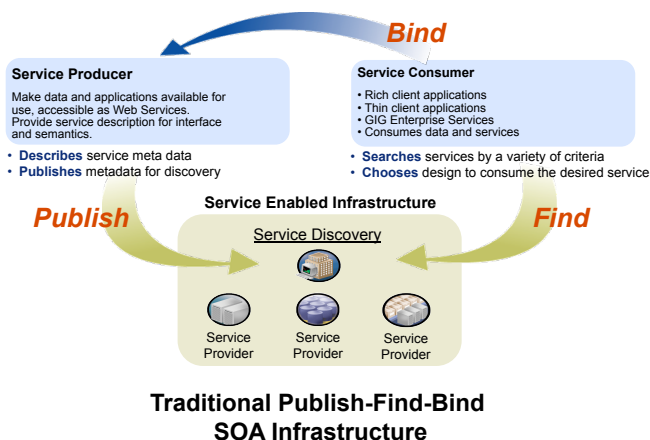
Bind

Service Producer

Make data and applications available for use, accessible as Web Services. Provide service description for interface and semantics.

• Describes service meta data
• Publishes metadata for discovery

Service Consumer

• Rich client applications
• Thin client applications
• GIG Enterprise Services
• Consumes data and services

• Searches services by a variety of criteria
• Chooses design to consume the desired service

Publish

Service Enabled Infrastructure

Find

Service Discovery

Service Provider

Service Provider

Service Provider

Traditional Publish-Find-Bind SOA Infrastructure